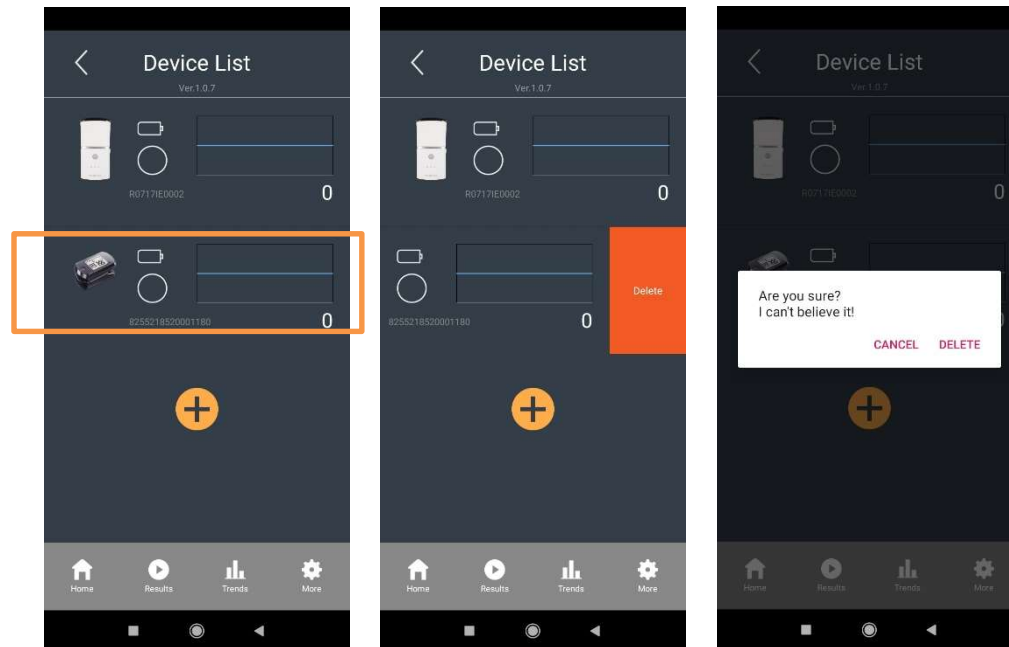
Device List
Ver.1.0.7

R0717IE0002
0

8255218520001180
0

Home
Results
Trends
More

Device List
Ver.1.0.7

R0717IE0002
0

8255218520001180
0
Delete

Home
Results
Trends
More

Device List
Ver.1.0.7

R0717IE0002
0

Are you sure?
I can't believe it!
CANCEL DELETE

Home
Results
Trends
More